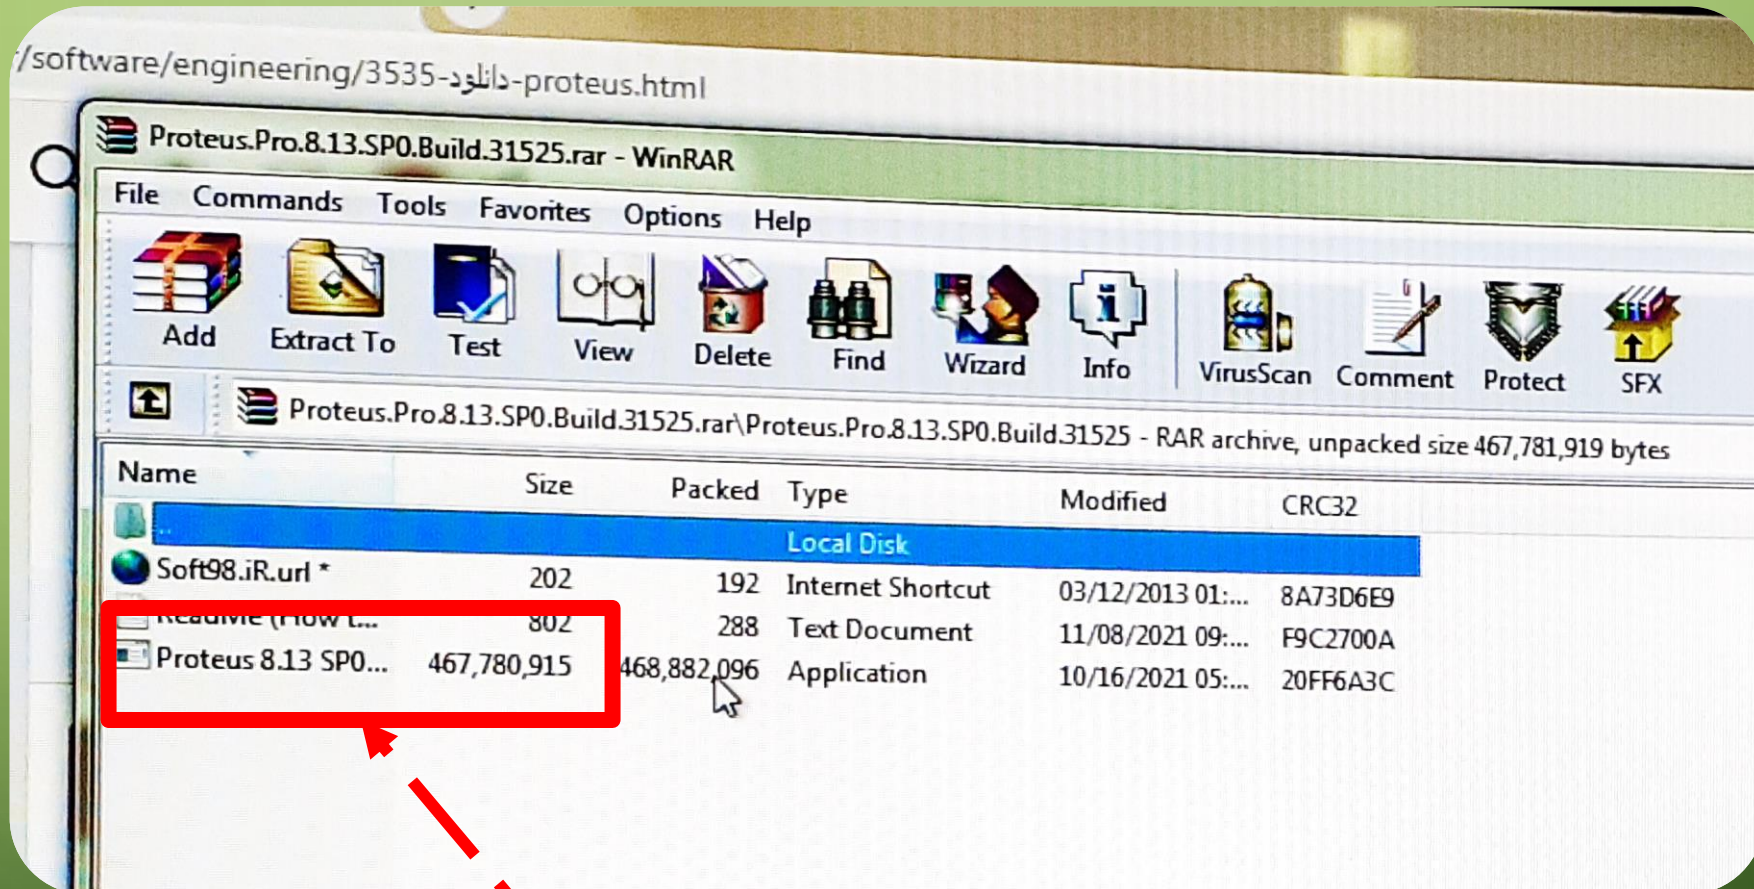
/software/engineering/3535-دانلود-proteus.html

Proteus.Pro.8.13.SP0.Build.31525.rar - WinRAR

File Commands Tools Favorites Options Help

Add Extract To Test View Delete Find Wizard Info VirusScan Comment Protect SFX

Proteus.Pro.8.13.SP0.Build.31525.rar\Proteus.Pro.8.13.SP0.Build.31525 - RAR archive, unpacked size 467,781,919 bytes

| Name | Size | Packed | Type | Modified | CRC32 |
|---|---|---|---|---|---|
| .. | | | Local Disk | | |
| Soft98.iR.url * | 202 | 192 | Internet Shortcut | 03/12/2013 01:... | 8A73D6E9 |
| ReadMe (How t... | 802 | 288 | Text Document | 11/08/2021 09:... | F9C2700A |
| Proteus 8.13 SP0... | 467,780,915 | 468,882,096 | Application | 10/16/2021 05:... | 20FF6A3C |